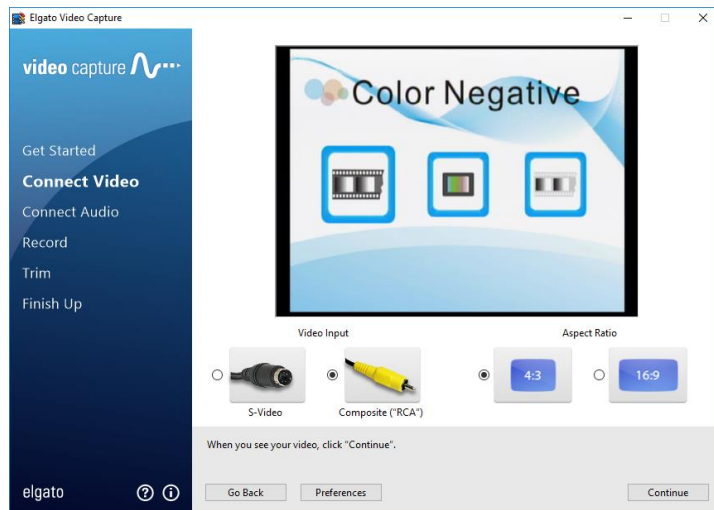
Elgato Video Capture

video capture

Get Started
Connect Video
Connect Audio
Record
Trim
Finish Up

Color Negative

Video Input

S-Video

Composite ("RCA")

Aspect Ratio

4:3

16:9

When you see your video, click "Continue".

elgato

Go Back

Preferences

Continue